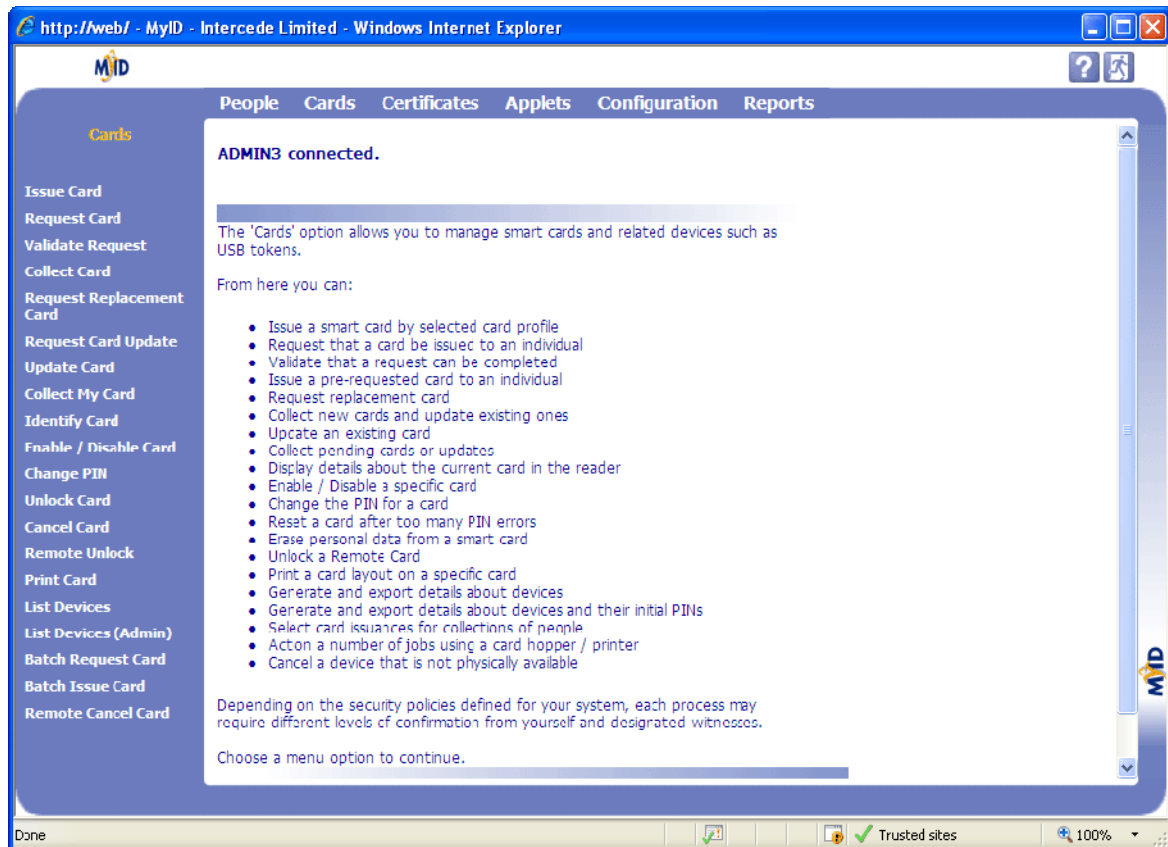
http://web/ - MyID - Intercede Limited - Windows Internet Explorer

MyID

People Cards Certificates Applets Configuration Reports

Cards

Issue Card
Request Card
Validate Request
Collect Card
Request Replacement Card
Request Card Update
Update Card
Collect My Card
Identify Card
Enable / Disable Card
Change PIN
Unlock Card
Cancel Card
Remote Unlock
Print Card
List Devices
List Devices (Admin)
Batch Request Card
Batch Issue Card
Remote Cancel Card

ADMIN3 connected.

The 'Cards' option allows you to manage smart cards and related devices such as USB tokens.

From here you can:

- Issue a smart card by selected card profile
- Request that a card be issuec to an individual
- Validate that a request can be completed
- Issue a pre-requested card to an individual
- Request replacement card
- Collect new cards and update existing ones
- Upcate an existing card
- Collect pending cards or updates
- Display details about the current card in the reader
- Enable / Disable a specific card
- Change the PIN for a card
- Reset a card after too many PIN errors
- Erase personal data from a smart card
- Unlock a Remote Card
- Print a card layout on a specific card
- Gererate and export details about devices
- Gererate and export details about devices and their initial PINs
- Select card issuances for collections of people
- Acton a number of jobs using a card hopper / printer
- Cancel a device that is not physically available

Depending on the security policies defined for your system, each process may require different levels of confirmation from yourself and designated witnesses.

Choose a menu option to continue.

MyID

Done
Trusted sites
100%